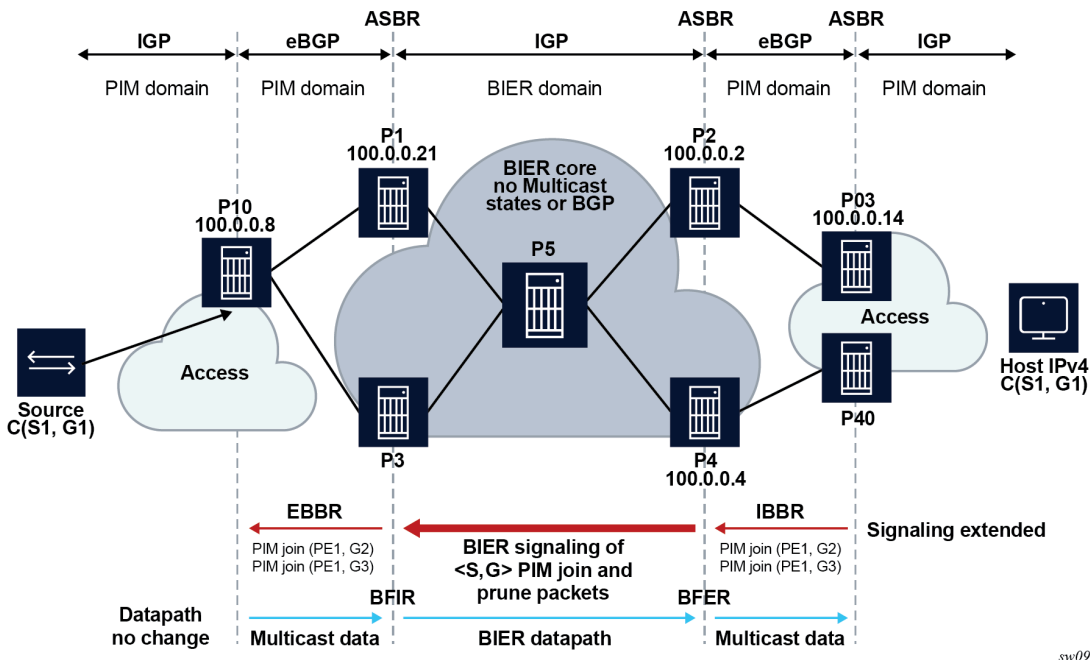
ASBR
ASBR
ASBR
IGP
eBGP
IGP
eBGP
IGP
PIM domain
PIM domain
BIER domain
PIM domain
PIM domain
P1
100.0.0.21
BIER core
no Multicast
states or BGP
P2
100.0.0.2
P10
100.0.0.8
P03
100.0.0.14
P5
Access
Access
Host IPv4
C(S1, G1)
Source
C(S1, G1)
P40
P3
P4
100.0.0.4
EBBR
IBBR
Signaling extended
PIM join (PE1, G2)
PIM join (PE1, G3)
BIER signaling of
<S,G> PIM join and
prune packets
PIM join (PE1, G2)
PIM join (PE1, G3)
Datapath
no change
BFIR
BFER
Multicast data
BIER datapath
Multicast data
sw09